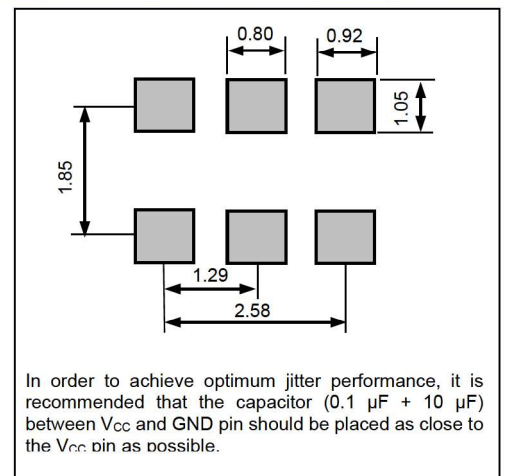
0.80

0.92

1.05

1.85

1.29

2.58

In order to achieve optimum jitter performance, it is recommended that the capacitor (0.1 μF + 10 μF) between $V_{CC}$ and GND pin should be placed as close to the $V_{CC}$ pin as possible.